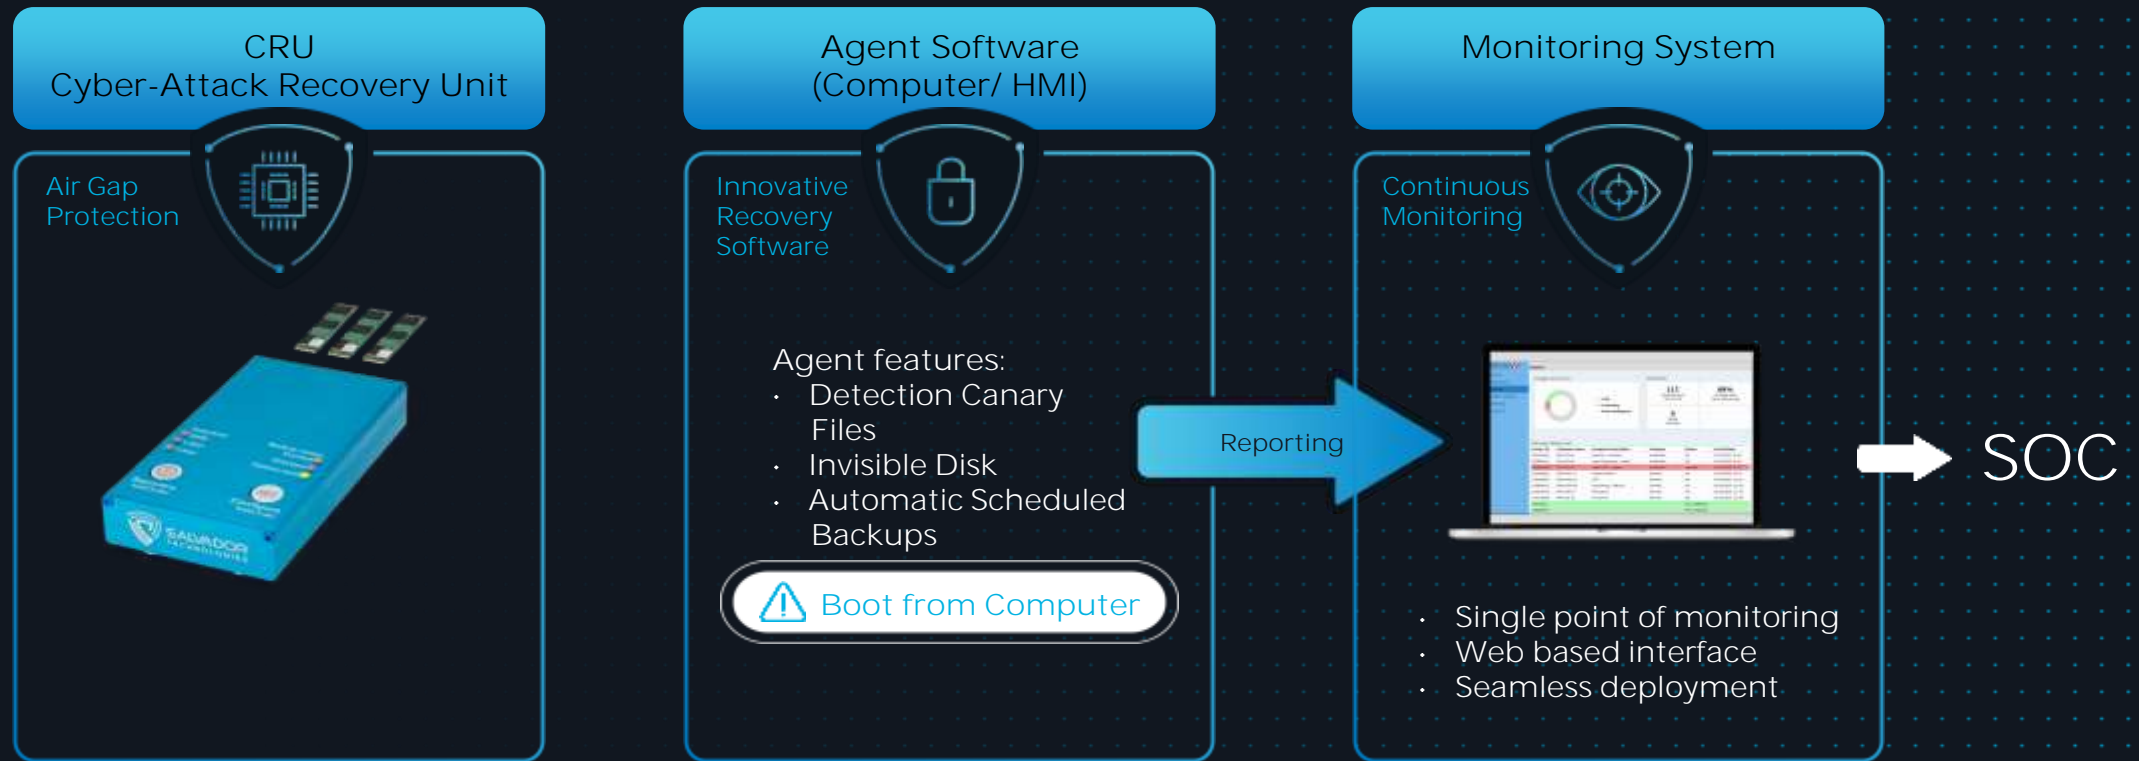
CRU
Cyber-Attack Recovery Unit

Air Gap
Protection

Agent Software
(Computer/ HMI)

Innovative
Recovery
Software

Agent features:
- Detection Canary Files
- Invisible Disk
- Automatic Scheduled Backups

Boot from Computer

Reporting

Monitoring System

Continuous
Monitoring

- Single point of monitoring
- Web based interface
- Seamless deployment

SOC